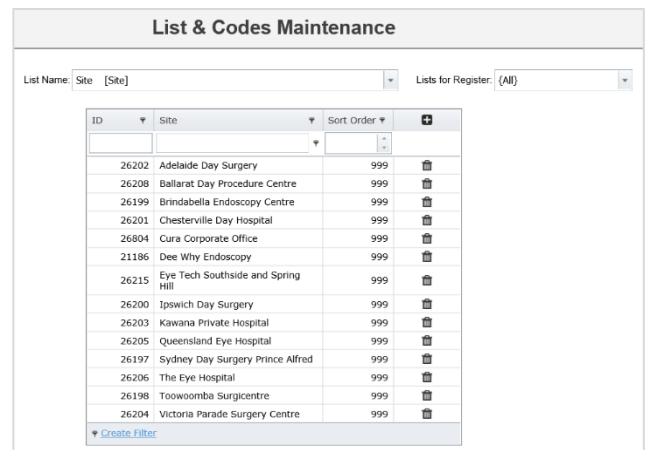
List & Codes Maintenance

List Name: Site [Site]

Lists for Register: (All)

| ID | Site | Sort Order |
|---|---|---|
| 26202 | Adelaide Day Surgery | 999 |
| 26208 | Ballarat Day Procedure Centre | 999 |
| 26199 | Brindabella Endoscopy Centre | 999 |
| 26201 | Chesterville Day Hospital | 999 |
| 26804 | Cura Corporate Office | 999 |
| 21186 | Dee Why Endoscopy | 999 |
| 26215 | Eye Tech Southside and Spring Hill | 999 |
| 26200 | Ipswich Day Surgery | 999 |
| 26203 | Kawana Private Hospital | 999 |
| 26205 | Queensland Eye Hospital | 999 |
| 26197 | Sydney Day Surgery Prince Alfred | 999 |
| 26206 | The Eye Hospital | 999 |
| 26198 | Toowoomba Surgicentre | 999 |
| 26204 | Victoria Parade Surgery Centre | 999 |

Create Filter